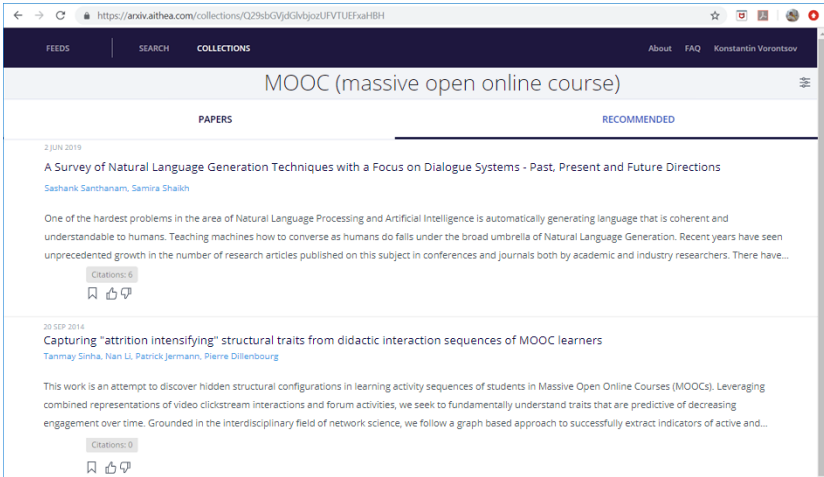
https://arxiv.aithea.com/collections/Q29sbGVjdGlvbjozUFVTUEFxaHBH

FEEDS SEARCH COLLECTIONS About FAQ Konstantin Vorontsov

MOOC (massive open online course)

PAPERS RECOMMENDED

2 JUN 2019

A Survey of Natural Language Generation Techniques with a Focus on Dialogue Systems - Past, Present and Future Directions

Sashank Santhanam, Samira Shaikh

One of the hardest problems in the area of Natural Language Processing and Artificial Intelligence is automatically generating language that is coherent and understandable to humans. Teaching machines how to converse as humans do falls under the broad umbrella of Natural Language Generation. Recent years have seen unprecedented growth in the number of research articles published on this subject in conferences and journals both by academic and industry researchers. There have...

Citations: 6

20 SEP 2014

Capturing "attrition intensifying" structural traits from didactic interaction sequences of MOOC learners

Tanmay Sinha, Nan Li, Patrick Jermann, Pierre Dillenbourg

This work is an attempt to discover hidden structural configurations in learning activity sequences of students in Massive Open Online Courses (MOOCs). Leveraging combined representations of video clickstream interactions and forum activities, we seek to fundamentally understand traits that are predictive of decreasing engagement over time. Grounded in the interdisciplinary field of network science, we follow a graph based approach to successfully extract indicators of active and...

Citations: 0